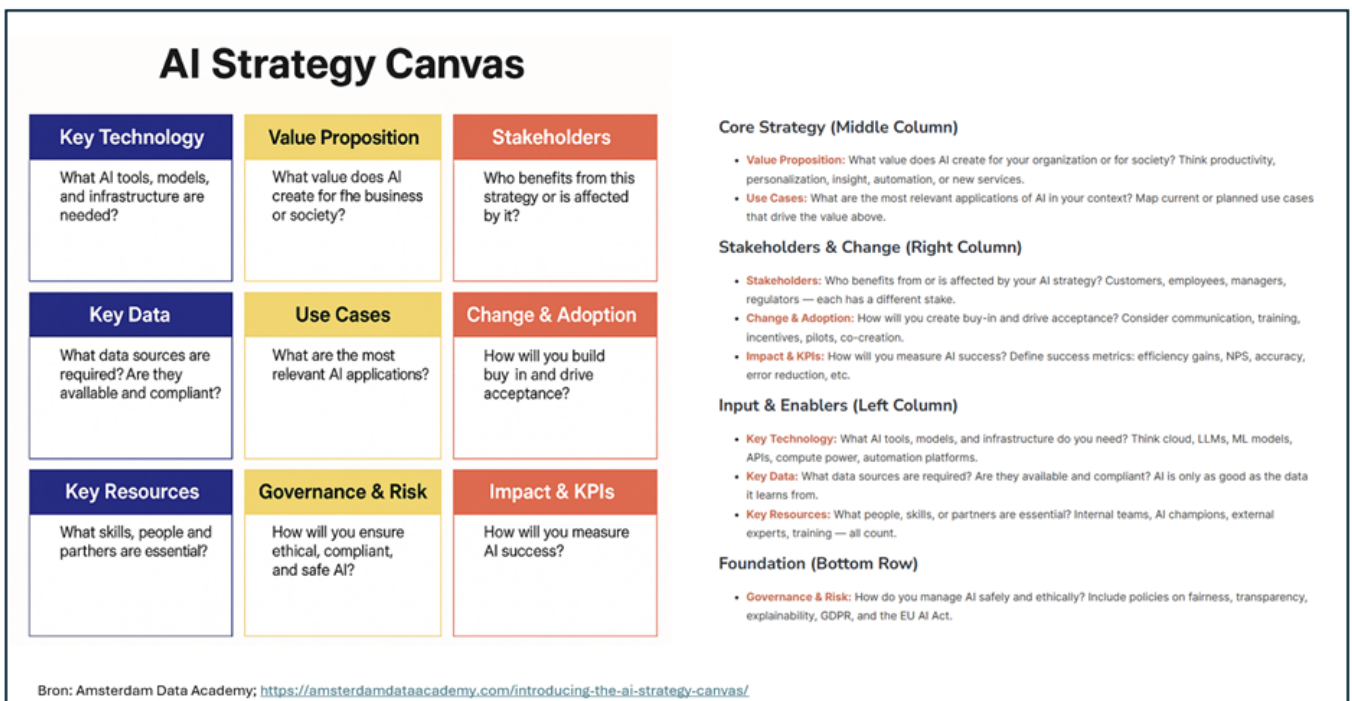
AI Strategy Canvas

Key Technology
What AI tools, models, and infrastructure are needed?

Value Proposition
What value does AI create for fhe business or society?

Stakeholders
Who benefits from this strategy or is affected by it?

Key Data
What data sources are required? Are they available and compliant?

Use Cases
What are the most relevant AI applications?

Change & Adoption
How will you build buy in and drive acceptance?

Key Resources
What skills, people and parthers are essential?

Governance & Risk
How will you ensure ethical, compliant, and safe AI?

Impact & KPIs
How will you measure AI success?

Core Strategy (Middle Column)

- Value Proposition: What value does AI create for your organization or for society? Think productivity, personalization, insight, automation, or new services.
- Use Cases: What are the most relevant applications of AI in your context? Map current or planned use cases that drive the value above.

Stakeholders & Change (Right Column)

- Stakeholders: Who benefits from or is affected by your AI strategy? Customers, employees, managers, regulators — each has a different stake.
- Change & Adoption: How will you create buy-in and drive acceptance? Consider communication, training, incentives, pilots, co-creation.
- Impact & KPIs: How will you measure AI success? Define success metrics: efficiency gains, NPS, accuracy, error reduction, etc.

Input & Enablers (Left Column)

- Key Technology: What AI tools, models, and infrastructure do you need? Think cloud, LLMs, ML models, APIs, compute power, automation platforms.
- Key Data: What data sources are required? Are they available and compliant? AI is only as good as the data it learns from.
- Key Resources: What people, skills, or partners are essential? Internal teams, AI champions, external experts, training — all count.

Foundation (Bottom Row)

- Governance & Risk: How do you manage AI safely and ethically? Include policies on fairness, transparency, explainability, GDPR, and the EU AI Act.

Bron: Amsterdam Data Academy; https://amsterdamdataacademy.com/introducing-the-ai-strategy-canvas/